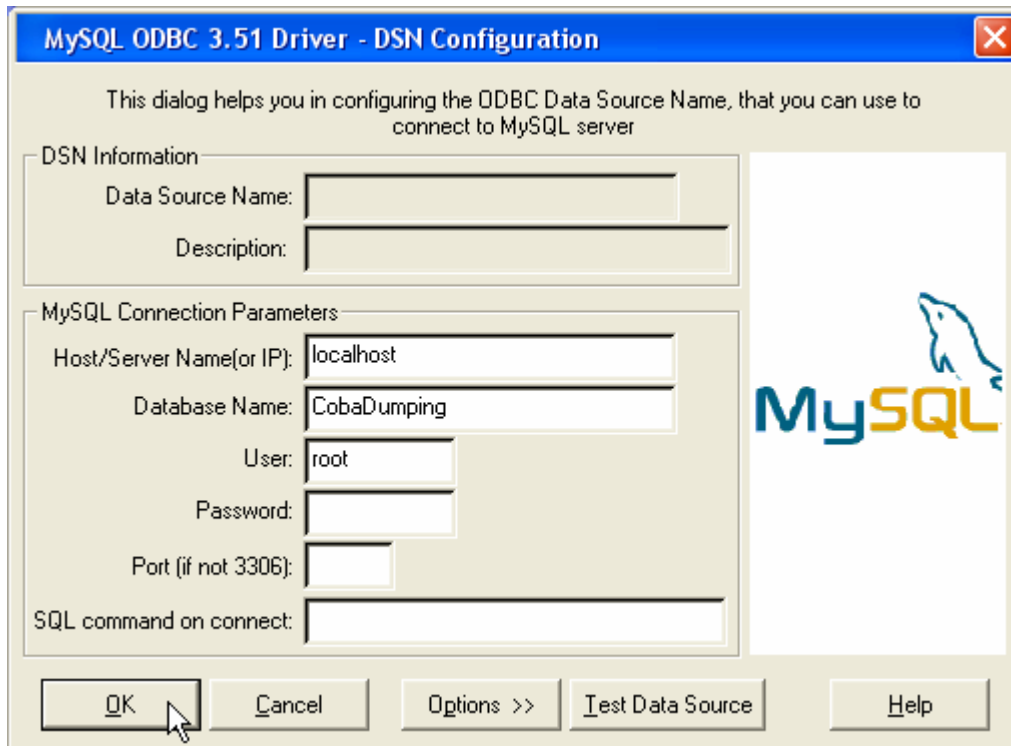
MySQL ODBC 3.51 Driver - DSN Configuration

This dialog helps you in configuring the ODBC Data Source Name, that you can use to connect to MySQL server

DSN Information

Data Source Name:

Description:

MySQL Connection Parameters

Host/Server Name(or IP): localhost

Database Name: CobaDumping

User: root

Password:

Port (if not 3306):

SQL command on connect:

MySQL

OK

Cancel

Options >>

Test Data Source

Help